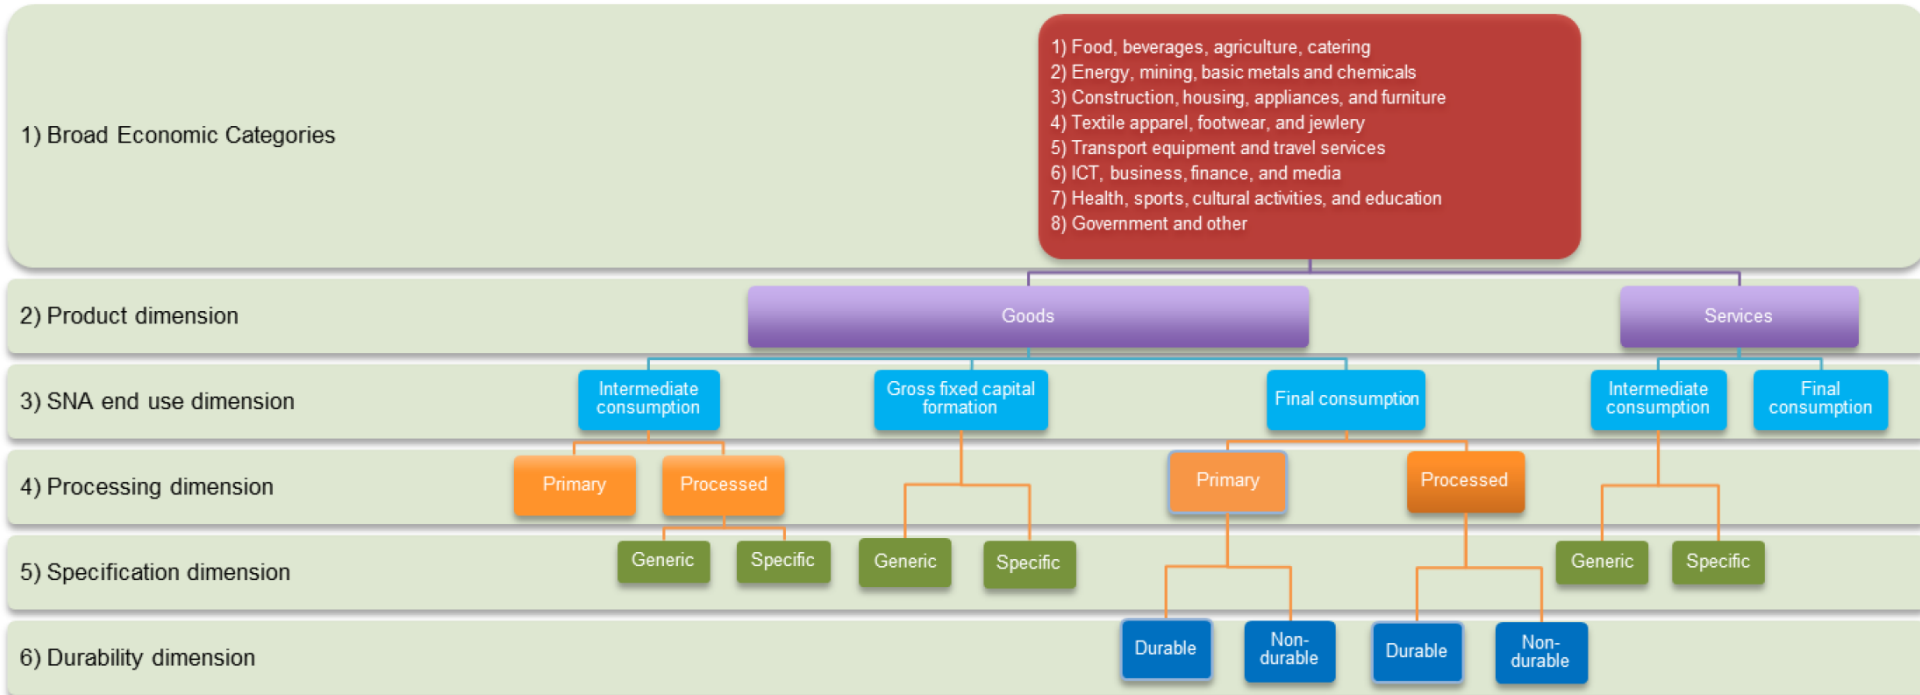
1) Broad Economic Categories

1) Food, beverages, agriculture, catering
2) Energy, mining, basic metals and chemicals
3) Construction, housing, appliances, and furniture
4) Textile apparel, footwear, and jewlery
5) Transport equipment and travel services
6) ICT, business, finance, and media
7) Health, sports, cultural activities, and education
8) Government and other

2) Product dimension

Goods

Services

3) SNA end use dimension

Intermediate consumption

Gross fixed capital formation

Final consumption

Intermediate consumption

Final consumption

4) Processing dimension

Primary

Processed

Primary

Processed

5) Specification dimension

Generic

Specific

Generic

Specific

Generic

Specific

6) Durability dimension

Durable

Non-durable

Durable

Non-durable